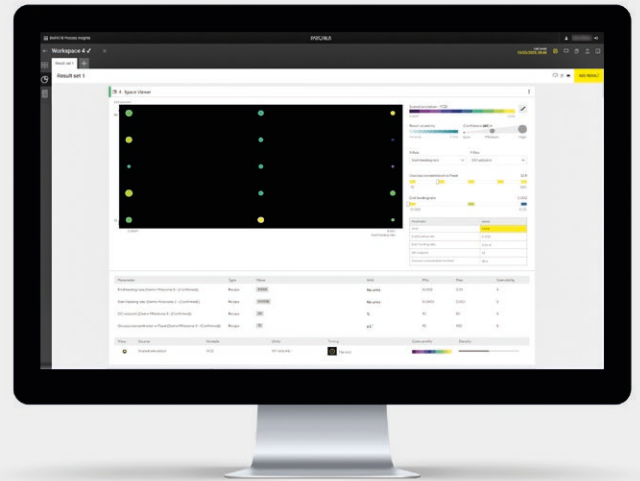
SARTORIUS

Workspace 4

Result set 1

Result set 1

4 - Space Viewer

ADD RESULT

Parameter | Type | Value | Unit | Min | Max | Uncertainty

Recipe

Recipe

Recipe

Recipe

No units

No units

%

g/L

Show | Source | Variable | Units | Timing | Color scale

Recipe

Scaled prediction